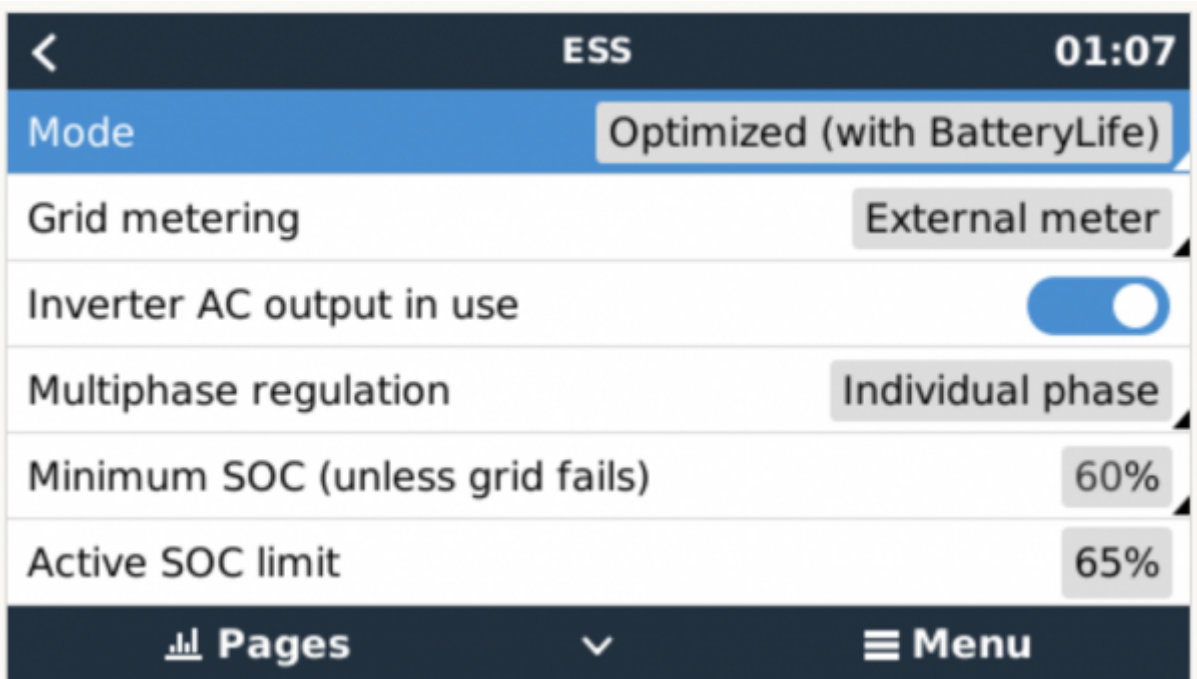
ESS 01:07

Mode Optimized (with BatteryLife)

Grid metering External meter

Inverter AC output in use

Multiphase regulation Individual phase

Minimum SOC (unless grid fails) 60%

Active SOC limit 65%

Pages Menu